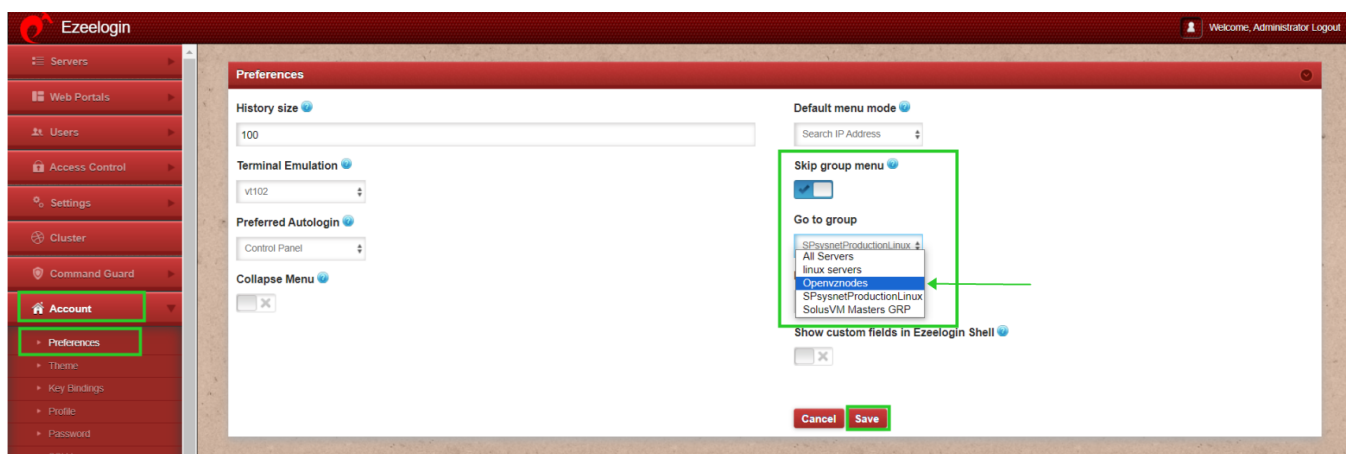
Ezeelogin

Welcome, Administrator Logout

Servers
Web Portals
Users
Access Control
Settings
Cluster
Command Guard
Account
Preferences
Theme
Key Bindings
Profile
Password

Preferences

History size
100

Terminal Emulation
vt102

Preferred Autologin
Control Panel

Collapse Menu

Default menu mode
Search IP Address

Skip group menu

Go to group
SPsysnetProductionLinux
All Servers
linux servers
Openvznodes
SPsysnetProductionLinux
SolusVM Masters GRP

Show custom fields in Ezeelogin Shell

Cancel
Save